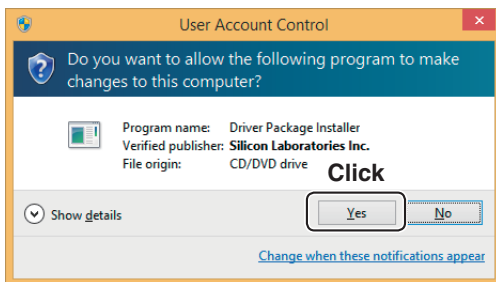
User Account Control

Do you want to allow the following program to make changes to this computer?

Program name: Driver Package Installer
Verified publisher: Silicon Laboratories Inc.
File origin: CD/DVD drive

Click

Show details

Yes

No

Change when these notifications appear